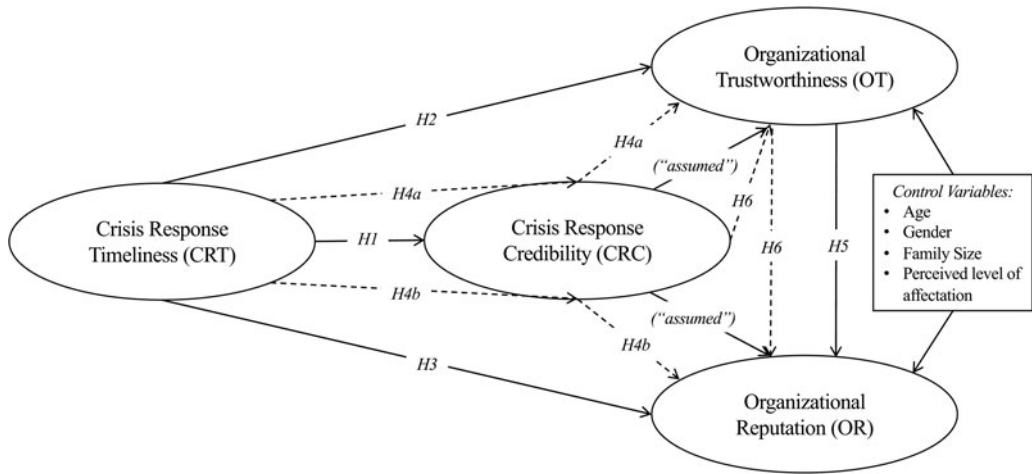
Organizational Trustworthiness (OT)

H2

H4a

H4a

("assumed")

Crisis Response Timeliness (CRT)

H1

Crisis Response Credibility (CRC)

H6

H6

H5

Control Variables:
• Age
• Gender
• Family Size
• Perceived level of affectation

H4b

("assumed")

H4b

H3

Organizational Reputation (OR)